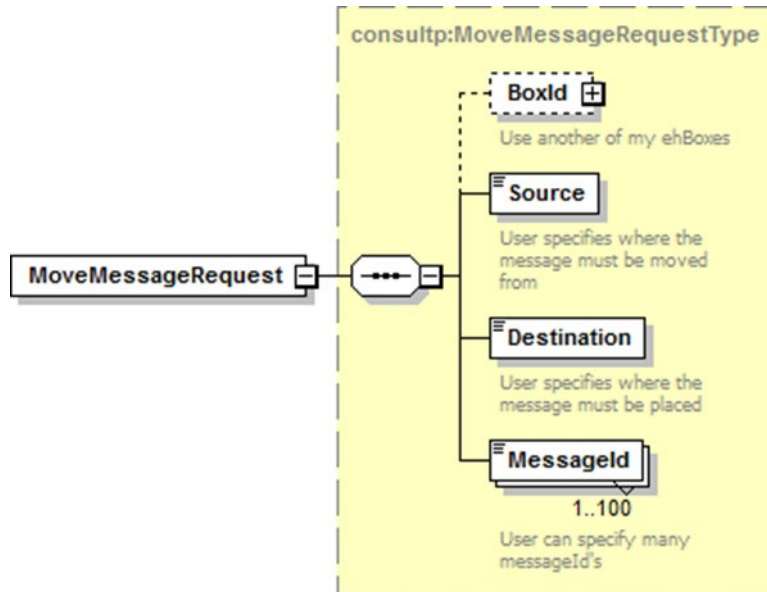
consultp:MoveMessageRequestType

MoveMessageRequest

BoxId

Use another of my ehBoxes

Source

User specifies where the message must be moved from

Destination

User specifies where the message must be placed

MessageId

1..100

User can specify many messageId's